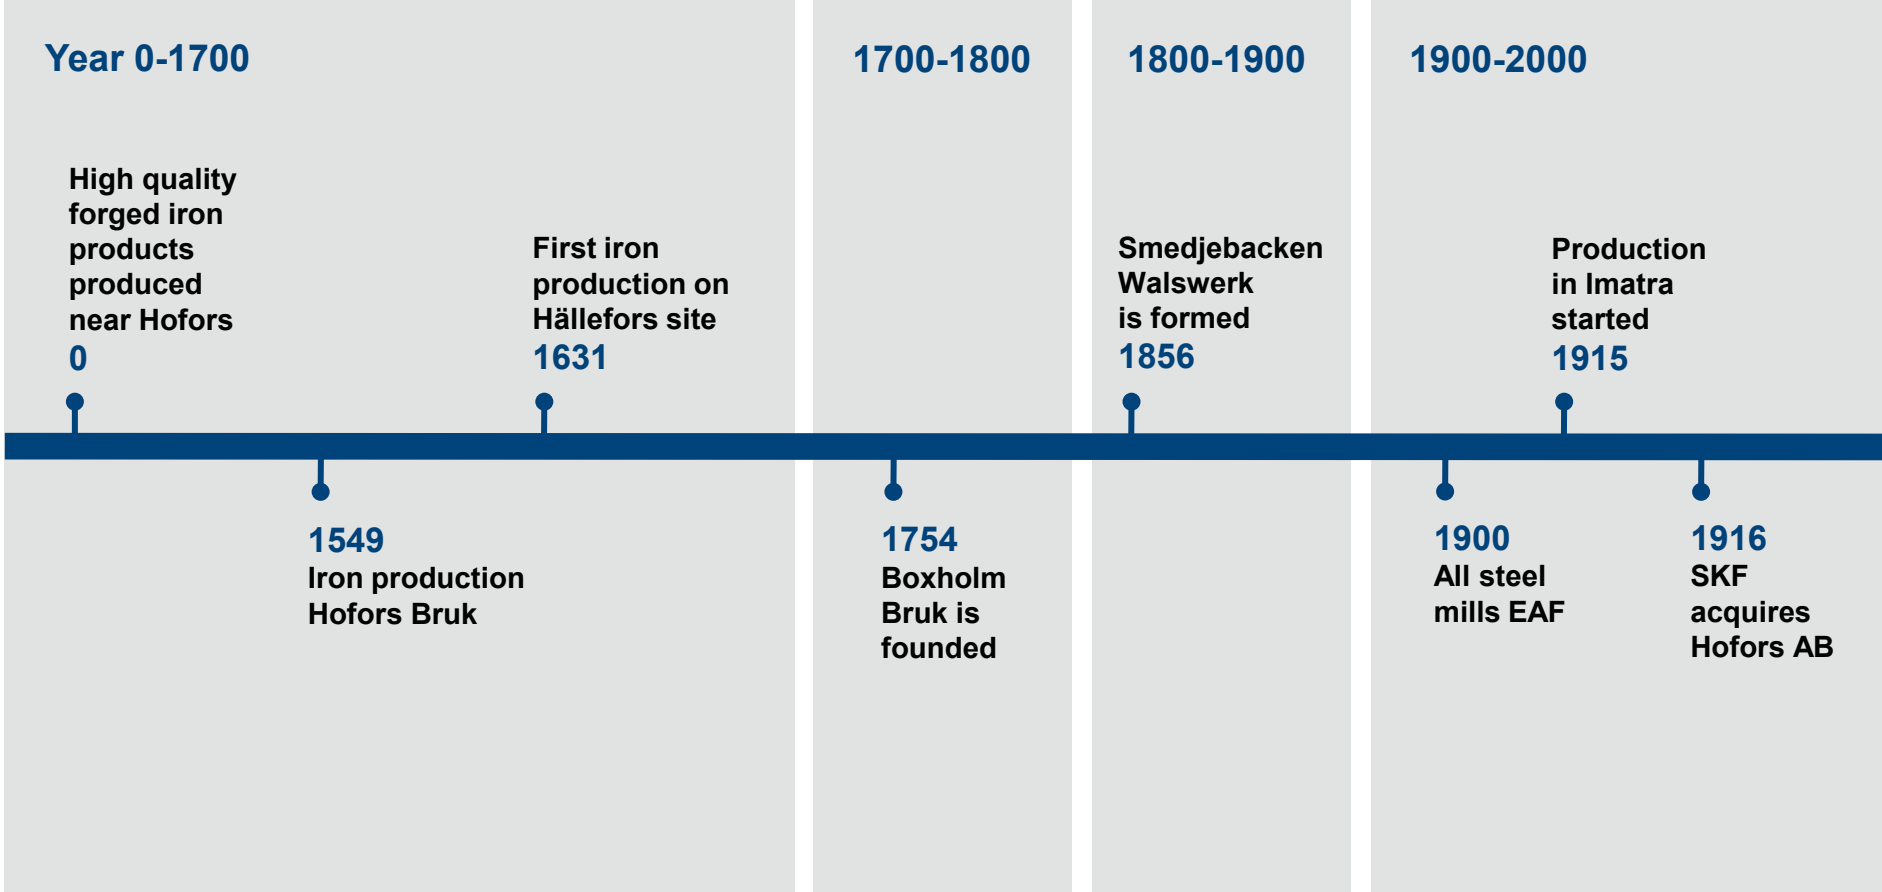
Year 0-1700

High quality forged iron products produced near Hofors
0

1549
Iron production Hofors Bruk

First iron production on Hällefors site
1631

1700-1800

1754
Boxholm Bruk is founded

1800-1900

Smedjebacken Walswerk is formed
1856

1900-2000

1900
All steel mills EAF

Production in Imatra started
1915

1916
SKF acquires Hofors AB